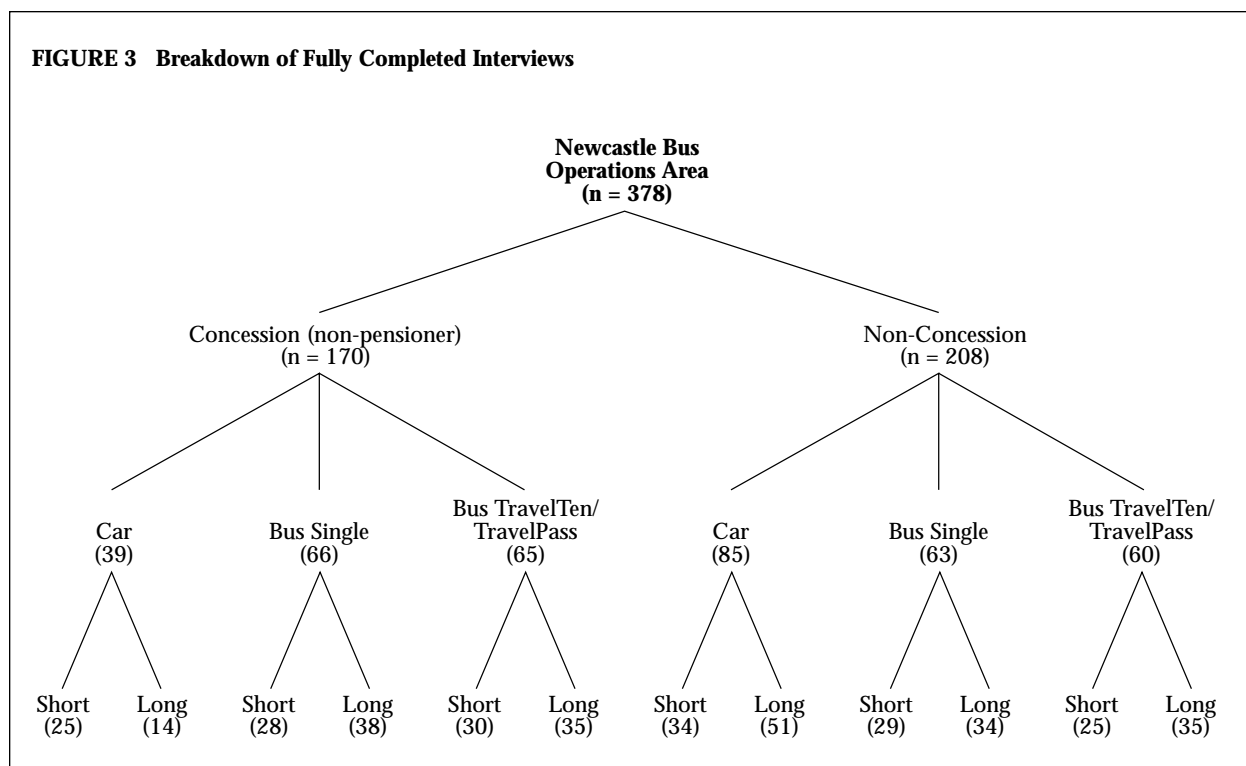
FIGURE 3 Breakdown of Fully Completed Interviews

Newcastle Bus Operations Area (n = 378)

Concession (non-pensioner) (n = 170)

Non-Concession (n = 208)

Car (39)

Bus Single (66)

Bus TravelTen/ TravelPass (65)

Car (85)

Bus Single (63)

Bus TravelTen/ TravelPass (60)

Short (25)

Long (14)

Short (28)

Long (38)

Short (30)

Long (35)

Short (34)

Long (51)

Short (29)

Long (34)

Short (25)

Long (35)